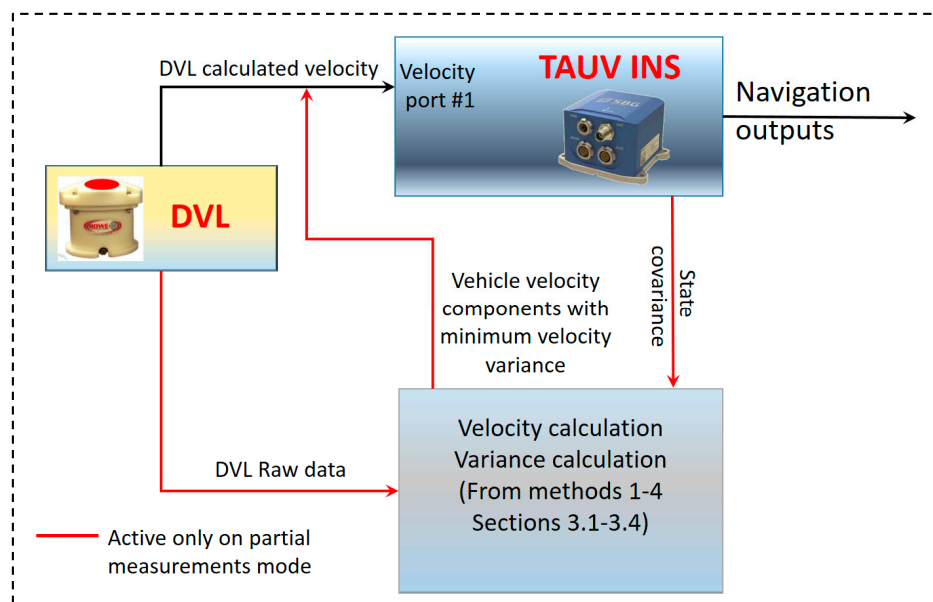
DVL calculated velocity

Velocity port #1

TAUV INS

Navigation outputs

DVL

State covariance

Vehicle velocity components with minimum velocity variance

Velocity calculation
Variance calculation
(From methods 1-4
Sections 3.1-3.4)

DVL Raw data

Active only on partial measurements mode